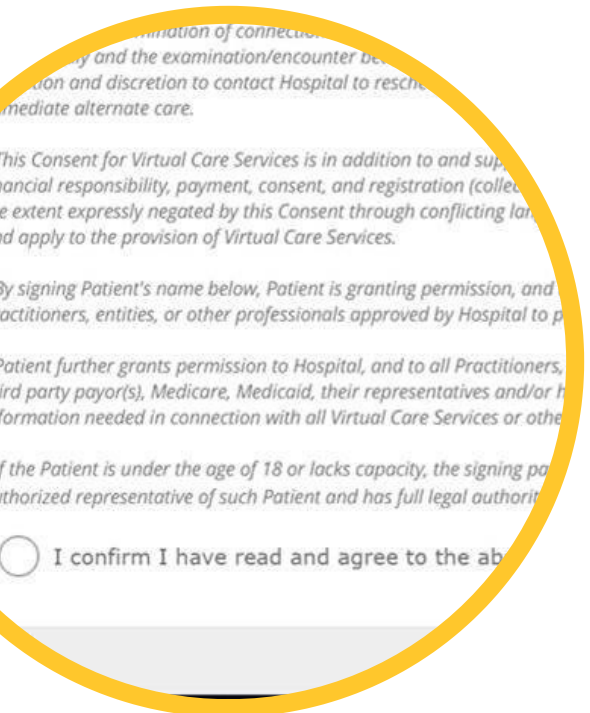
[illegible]ination of connecti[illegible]
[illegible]y and the examination/encounter be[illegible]
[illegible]ion and discretion to contact Hospital to resche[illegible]
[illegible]mediate alternate care.

This Consent for Virtual Care Services is in addition to and sup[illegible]
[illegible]ancial responsibility, payment, consent, and registration (collec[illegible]
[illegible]e extent expressly negated by this Consent through conflicting la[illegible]
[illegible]d apply to the provision of Virtual Care Services.

By signing Patient's name below, Patient is granting permission, and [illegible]
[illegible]actitioners, entities, or other professionals approved by Hospital to p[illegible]

Patient further grants permission to Hospital, and to all Practitioners, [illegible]
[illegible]ird party payor(s), Medicare, Medicaid, their representatives and/or h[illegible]
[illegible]formation needed in connection with all Virtual Care Services or othe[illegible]

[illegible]f the Patient is under the age of 18 or lacks capacity, the signing pa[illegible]
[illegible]uthorized representative of such Patient and has full legal authorit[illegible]

I confirm I have read and agree to the ab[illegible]